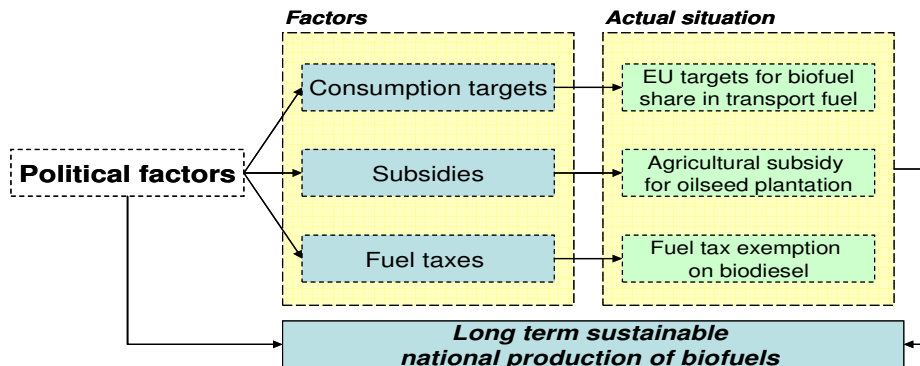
Factors

Actual situation

Political factors

Consumption targets

Subsidies

Fuel taxes

EU targets for biofuel share in transport fuel

Agricultural subsidy for oilseed plantation

Fuel tax exemption on biodiesel

Long term sustainable national production of biofuels